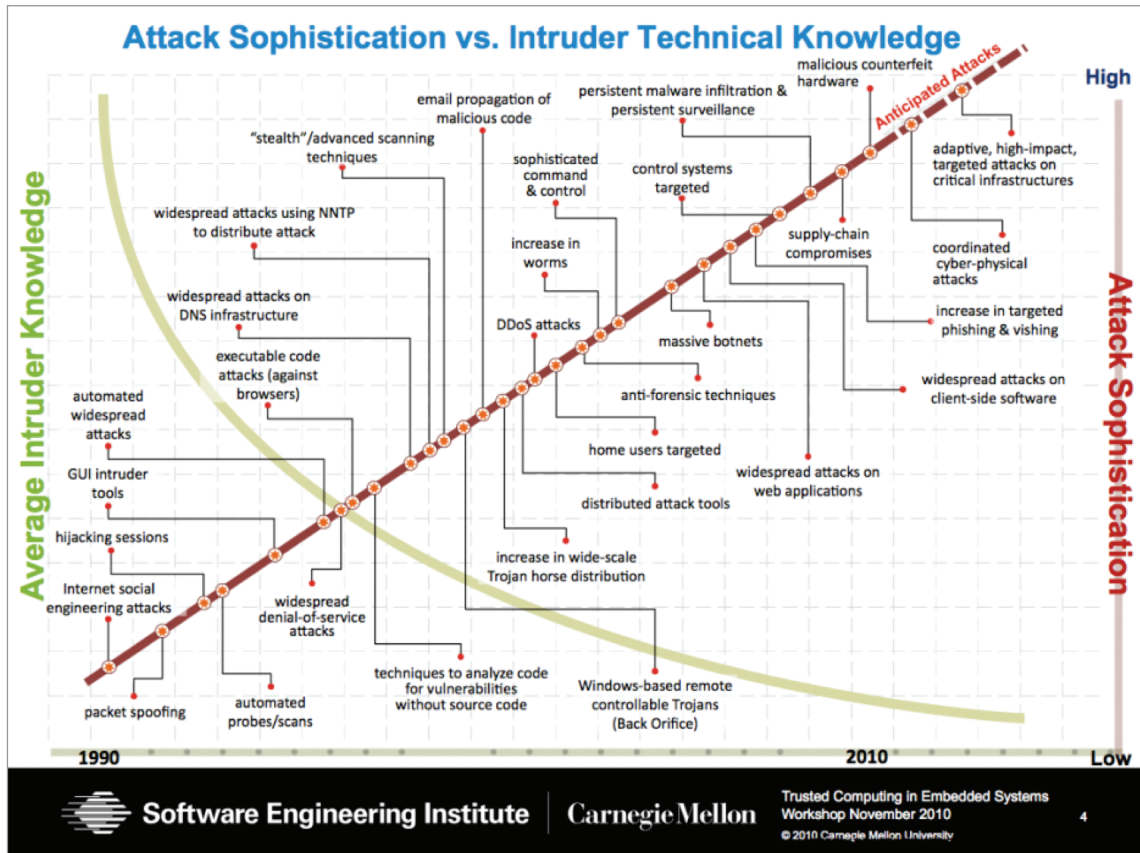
Attack Sophistication vs. Intruder Technical Knowledge

High

Average Intruder Knowledge

Attack Sophistication

Anticipated Attacks

malicious counterfeit hardware

persistent malware infiltration & persistent surveillance

email propagation of malicious code

"stealth"/advanced scanning techniques

sophisticated command & control

control systems targeted

adaptive, high-impact, targeted attacks on critical infrastructures

widespread attacks using NNTP to distribute attack

increase in worms

supply-chain compromises

coordinated cyber-physical attacks

widespread attacks on DNS infrastructure

DDoS attacks

massive botnets

increase in targeted phishing & vishing

executable code attacks (against browsers)

anti-forensic techniques

widespread attacks on client-side software

automated widespread attacks

home users targeted

GUI intruder tools

widespread attacks on web applications

distributed attack tools

hijacking sessions

increase in wide-scale Trojan horse distribution

Internet social engineering attacks

widespread denial-of-service attacks

techniques to analyze code for vulnerabilities without source code

Windows-based remote controllable Trojans (Back Orifice)

packet spoofing

automated probes/scans

1990

2010

Low

Software Engineering Institute | Carnegie Mellon

Trusted Computing in Embedded Systems Workshop November 2010

© 2010 Carnegie Mellon University

4